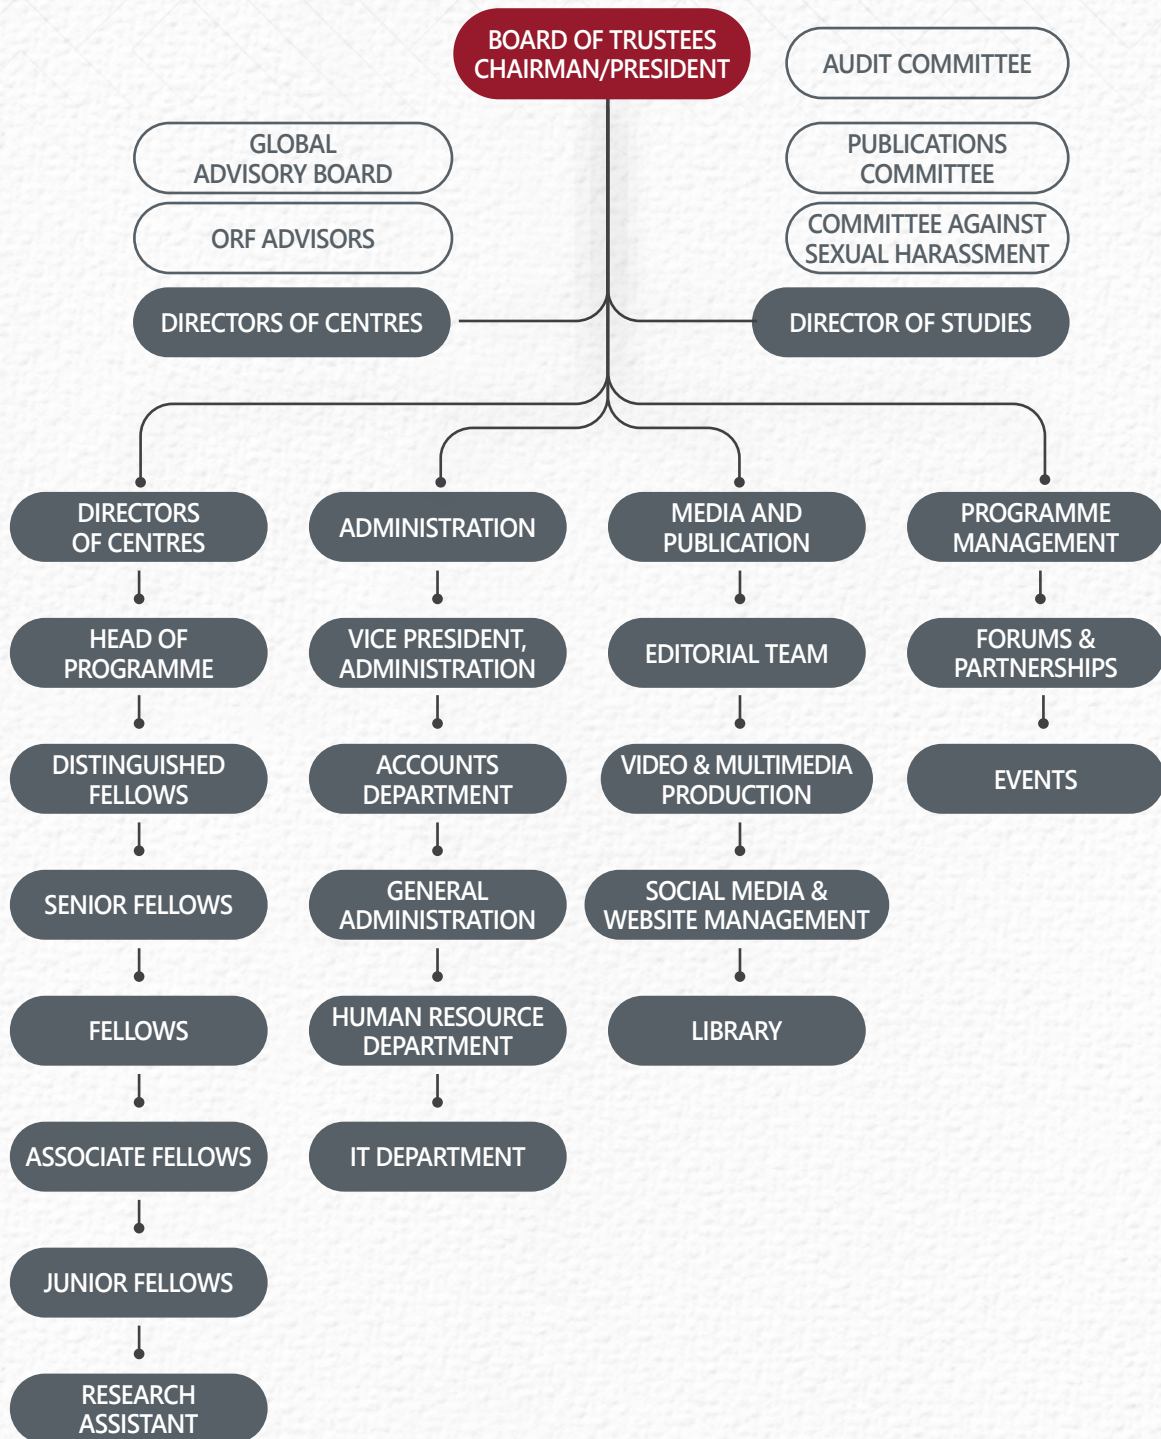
BOARD OF TRUSTEES
CHAIRMAN/PRESIDENT

AUDIT COMMITTEE

GLOBAL ADVISORY BOARD

PUBLICATIONS COMMITTEE

ORF ADVISORS

COMMITTEE AGAINST SEXUAL HARASSMENT

DIRECTORS OF CENTRES

DIRECTOR OF STUDIES

DIRECTORS OF CENTRES

HEAD OF PROGRAMME

DISTINGUISHED FELLOWS

SENIOR FELLOWS

FELLOWS

ASSOCIATE FELLOWS

JUNIOR FELLOWS

RESEARCH ASSISTANT

ADMINISTRATION

VICE PRESIDENT, ADMINISTRATION

ACCOUNTS DEPARTMENT

GENERAL ADMINISTRATION

HUMAN RESOURCE DEPARTMENT

IT DEPARTMENT

MEDIA AND PUBLICATION

EDITORIAL TEAM

VIDEO & MULTIMEDIA PRODUCTION

SOCIAL MEDIA & WEBSITE MANAGEMENT

LIBRARY

PROGRAMME MANAGEMENT

FORUMS & PARTNERSHIPS

EVENTS